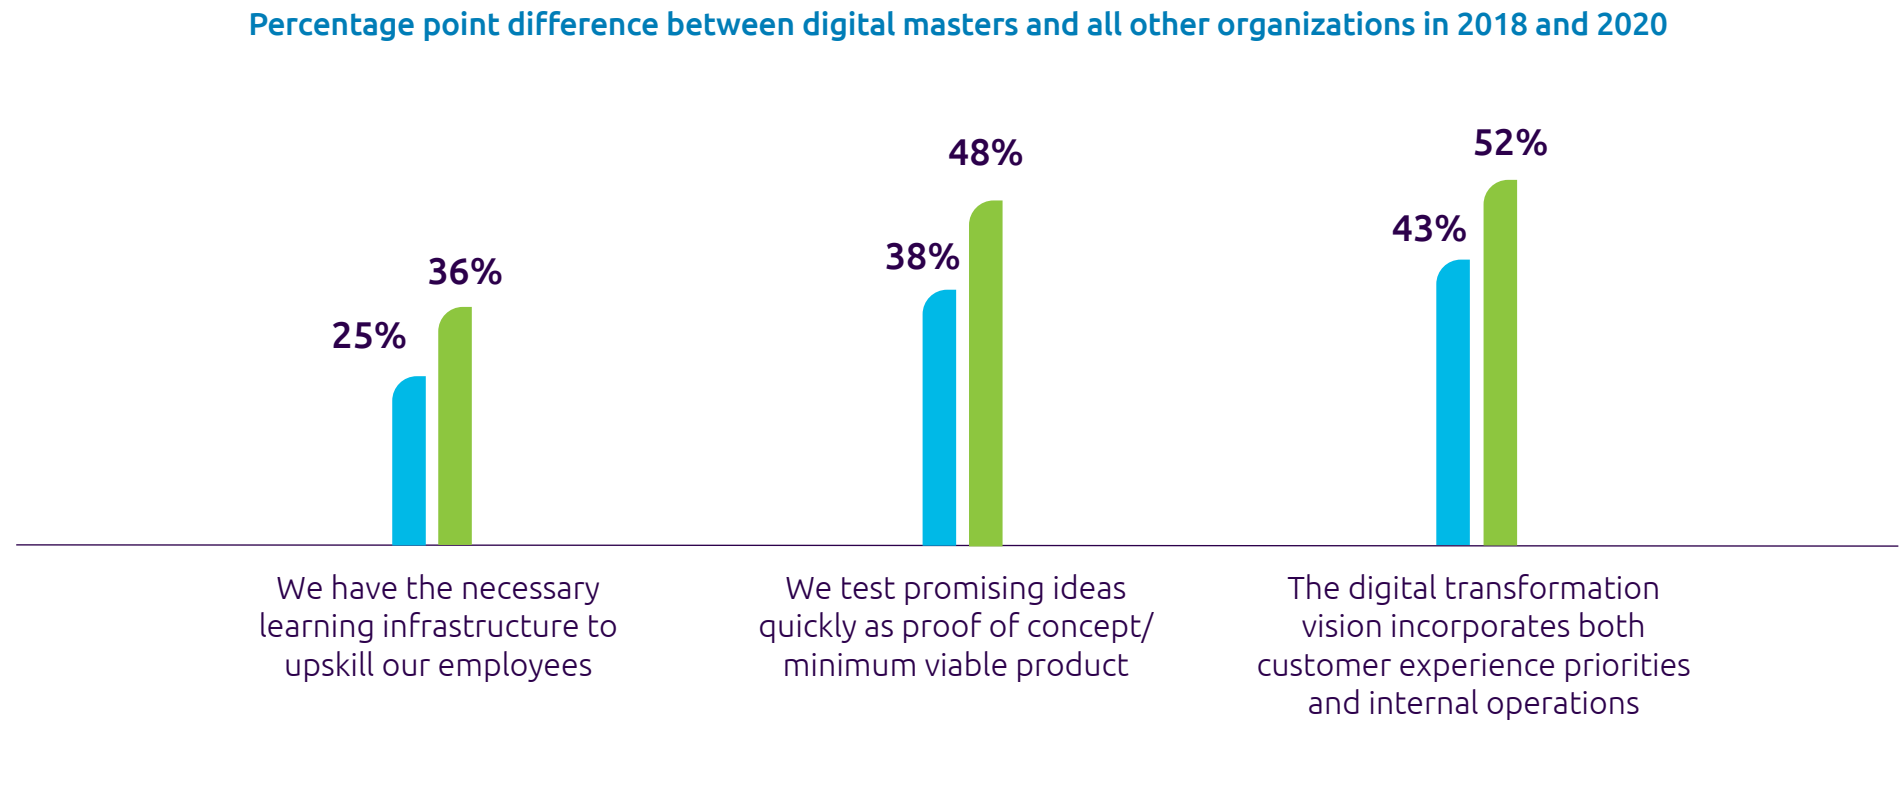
Percentage point difference between digital masters and all other organizations in 2018 and 2020

25%
36%
38%
48%
43%
52%

We have the necessary learning infrastructure to upskill our employees

We test promising ideas quickly as proof of concept/ minimum viable product

The digital transformation vision incorporates both customer experience priorities and internal operations